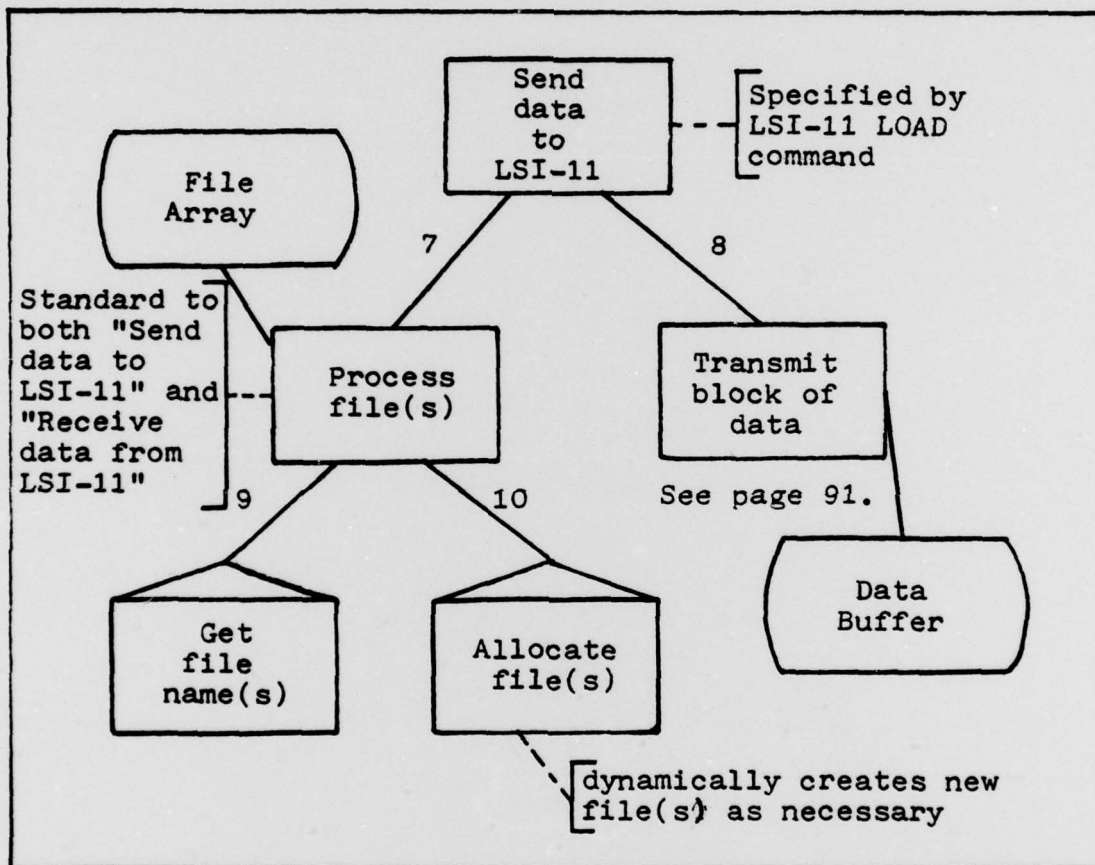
Send data to LSI-11

Specified by LSI-11 LOAD command

File Array

7

8

Standard to both "Send data to LSI-11" and "Receive data from LSI-11"

Process file(s)

Transmit block of data

9

10

See page 91.

Data Buffer

Get file name(s)

Allocate file(s)

dynamically creates new file(s) as necessary